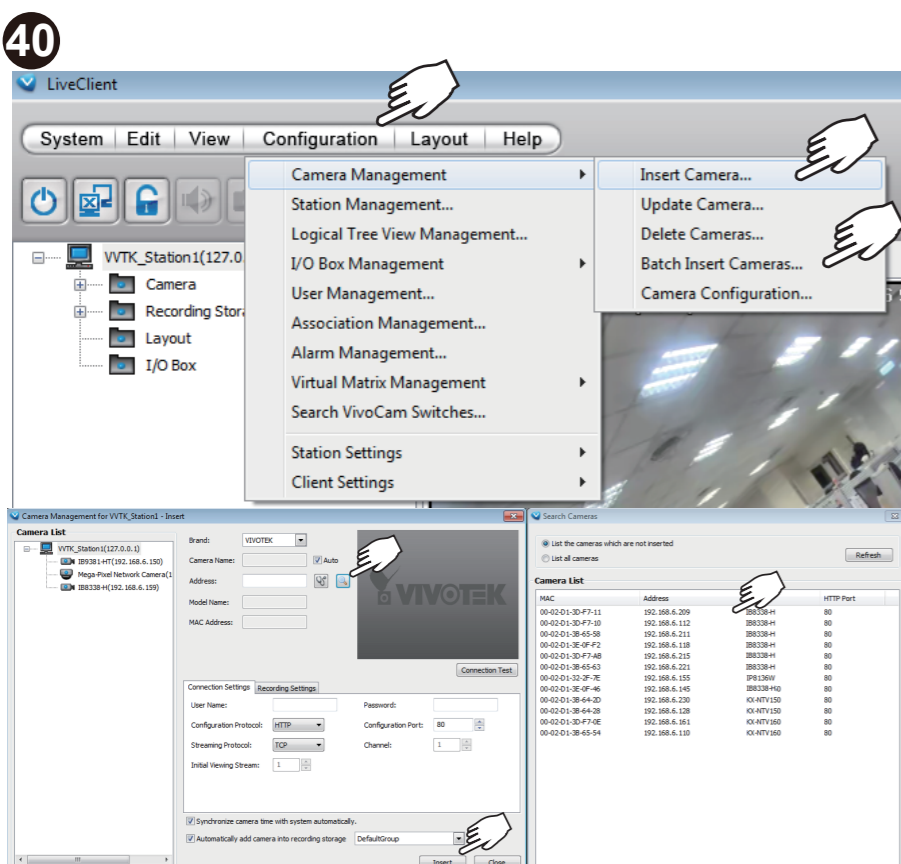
40

LiveClient

System | Edit | View | Configuration | Layout | Help

Camera Management
Station Management...
Logical Tree View Management...
I/O Box Management
User Management...
Association Management...
Alarm Management...
Virtual Matrix Management
Search VivoCam Switches...
Station Settings
Client Settings

Insert Camera...
Update Camera...
Delete Cameras...
Batch Insert Cameras...
Camera Configuration...

VVTK_Station1(127.0
Camera
Recording Stora
Layout
I/O Box

Camera Management for VVTK_Station1 - Insert

Camera List
VVTK_Station1(127.0.0.1)
IB9381-HT(192.168.6.150)
Mega-Pixel Network Camera(1
IB8338-H(192.168.6.159)

Brand: VIVOTEK
Camera Name: Auto
Address:
Model Name:
MAC Address:

VIVOTEK

Connection Test

Connection Settings | Recording Settings
User Name:
Password:
Configuration Protocol: HTTP
Configuration Port: 80
Streaming Protocol: TCP
Channel: 1
Initial Viewing Stream: 1

Synchronize camera time with system automatically.
Automatically add camera into recording storage DefaultGroup

Insert Close

Search Cameras

List the cameras which are not inserted
List all cameras
Refresh

Camera List

| MAC | Address | | HTTP Port |
|---|---|---|---|
| 00-02-D1-3D-F7-11 | 192.168.6.209 | IB8338-H | 80 |
| 00-02-D1-3D-F7-10 | 192.168.6.112 | IB8338-H | 80 |
| 00-02-D1-3B-65-58 | 192.168.6.211 | IB8338-H | 80 |
| 00-02-D1-3E-0F-F2 | 192.168.6.118 | IB8338-H | 80 |
| 00-02-D1-3D-F7-AB | 192.168.6.215 | IB8338-H | 80 |
| 00-02-D1-3B-65-63 | 192.168.6.221 | IB8338-H | 80 |
| 00-02-D1-32-2F-7E | 192.168.6.155 | IP8136W | 80 |
| 00-02-D1-3E-0F-46 | 192.168.6.145 | IB8338-H(i) | 80 |
| 00-02-D1-3B-64-2D | 192.168.6.230 | KX-NTV150 | 80 |
| 00-02-D1-3B-64-28 | 192.168.6.128 | KX-NTV150 | 80 |
| 00-02-D1-3D-F7-0E | 192.168.6.161 | KX-NTV160 | 80 |
| 00-02-D1-3B-65-54 | 192.168.6.110 | KX-NTV160 | 80 |